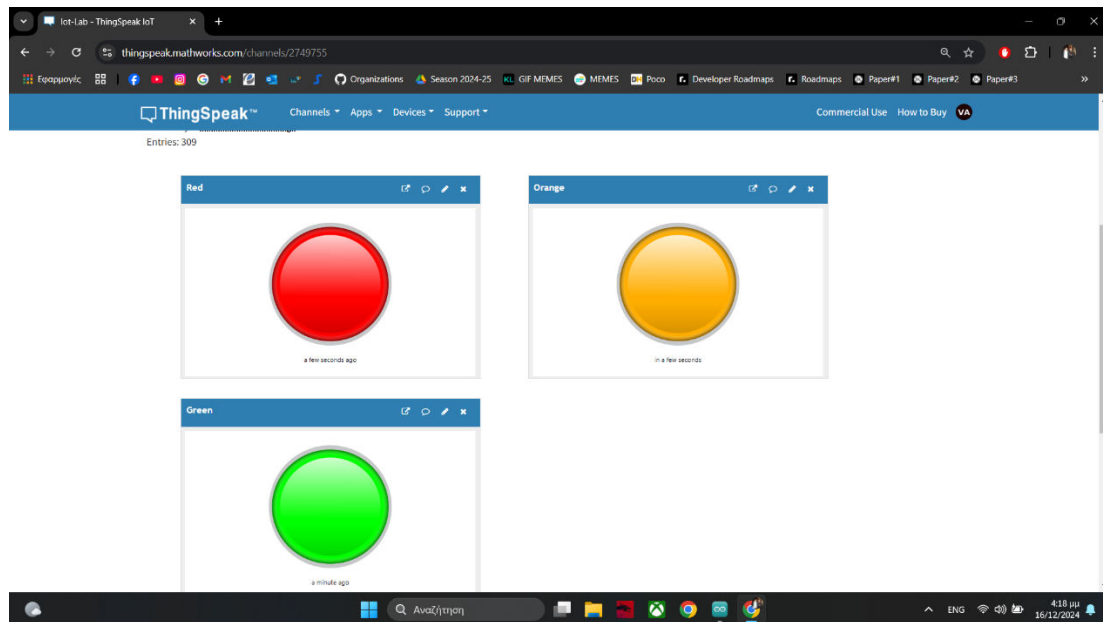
Iot-Lab - ThingSpeak IoT

thingspeak.mathworks.com/channels/2749755

Εφαρμογές | Organizations | Season 2024-25 | GIF MEMES | MEMES | Poco | Developer Roadmaps | Roadmaps | Paper#1 | Paper#2 | Paper#3

ThingSpeak™ Channels Apps Devices Support Commercial Use How to Buy VA

Entries: 309

Red

a few seconds ago

Orange

in a few seconds

Green

a minute ago

Αναζήτηση

ENG 4:18 μμ 16/12/2024